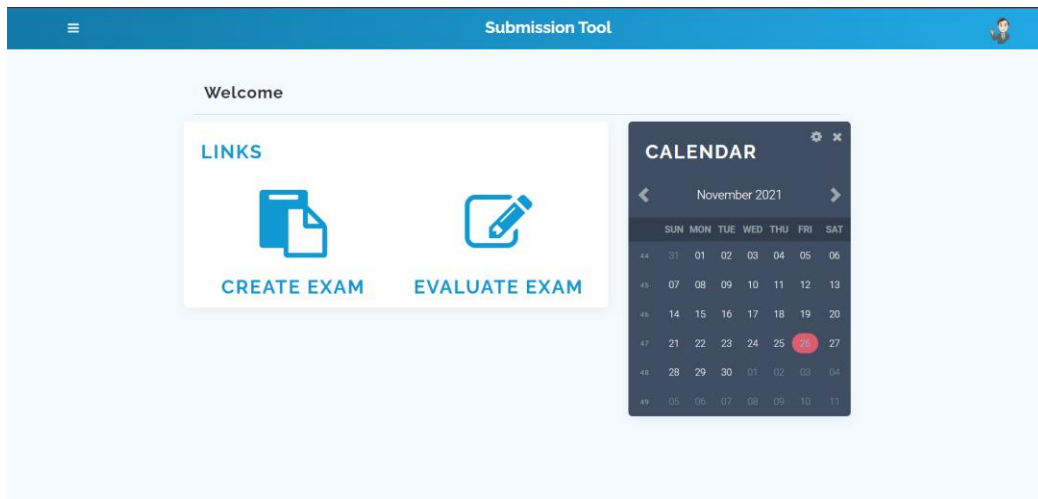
≡ Submission Tool

Welcome

LINKS

CREATE EXAM

EVALUATE EXAM

CALENDAR

November 2021

| | SUN | MON | TUE | WED | THU | FRI | SAT |
|---|---|---|---|---|---|---|---|
| 44 | 31 | 01 | 02 | 03 | 04 | 05 | 06 |
| 45 | 07 | 08 | 09 | 10 | 11 | 12 | 13 |
| 46 | 14 | 15 | 16 | 17 | 18 | 19 | 20 |
| 47 | 21 | 22 | 23 | 24 | 25 | 26 | 27 |
| 48 | 28 | 29 | 30 | 01 | 02 | 03 | 04 |
| 49 | 05 | 06 | 07 | 08 | 09 | 10 | 11 |